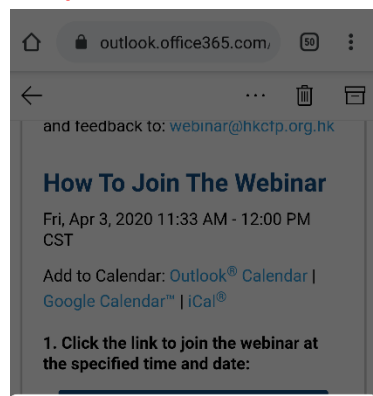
outlook.office365.com/

50

···

and feedback to: webinar@hkcfp.org.hk

How To Join The Webinar

Fri, Apr 3, 2020 11:33 AM - 12:00 PM CST

Add to Calendar: Outlook® Calendar | Google Calendar™ | iCal®

1. Click the link to join the webinar at the specified time and date: